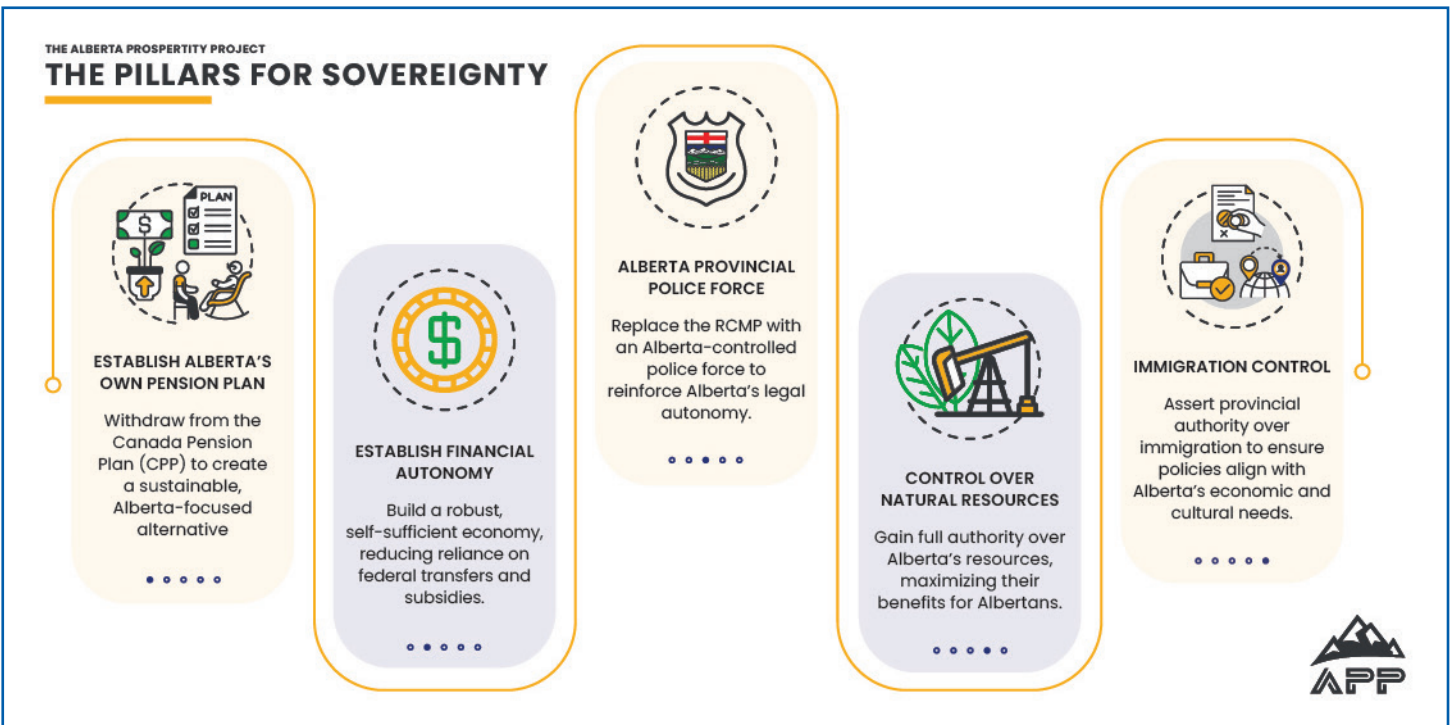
THE ALBERTA PROSPERITY PROJECT
THE PILLARS FOR SOVEREIGNTY

PLAN

ESTABLISH ALBERTA'S OWN PENSION PLAN

Withdraw from the Canada Pension Plan (CPP) to create a sustainable, Alberta-focused alternative

ESTABLISH FINANCIAL AUTONOMY

Build a robust, self-sufficient economy, reducing reliance on federal transfers and subsidies.

ALBERTA PROVINCIAL POLICE FORCE

Replace the RCMP with an Alberta-controlled police force to reinforce Alberta's legal autonomy.

CONTROL OVER NATURAL RESOURCES

Gain full authority over Alberta's resources, maximizing their benefits for Albertans.

IMMIGRATION CONTROL

Assert provincial authority over immigration to ensure policies align with Alberta's economic and cultural needs.

APP